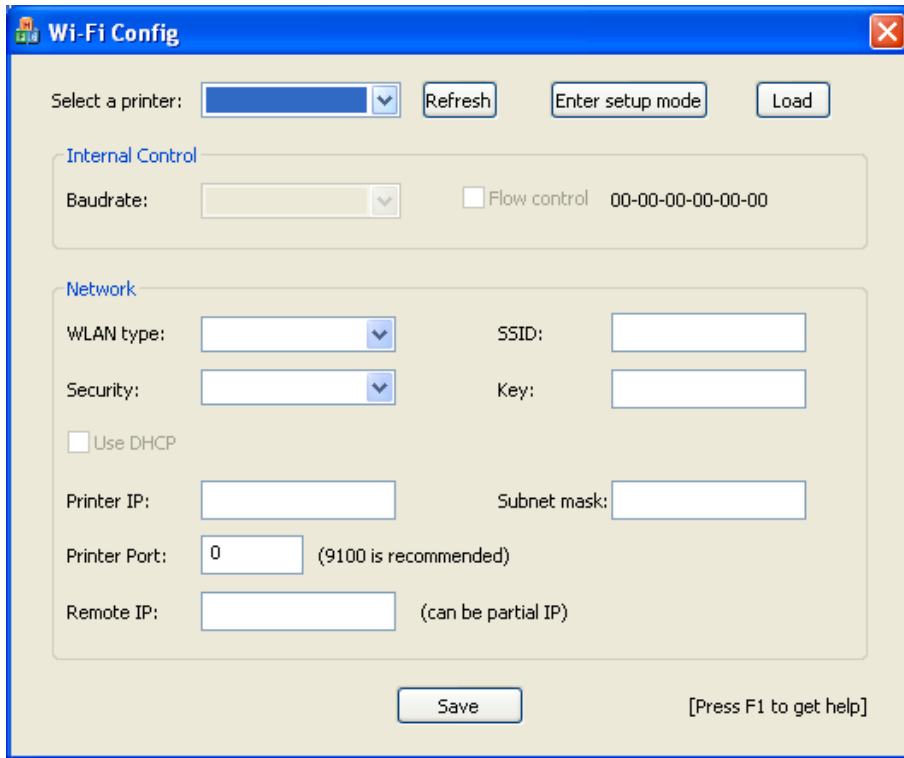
Wi-Fi Config

Select a printer: Refresh Enter setup mode Load

Internal Control

Baudrate: Flow control 00-00-00-00-00-00

Network

WLAN type: SSID:

Security: Key:

Use DHCP

Printer IP: Subnet mask:

Printer Port: 0 (9100 is recommended)

Remote IP: (can be partial IP)

Save [Press F1 to get help]